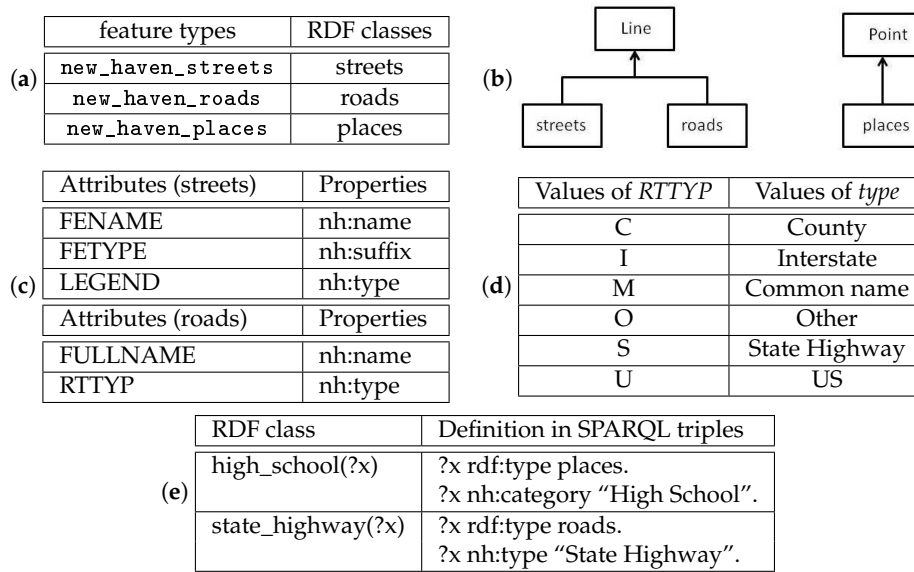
(a)

| feature types | RDF classes |
|---|---|
| new_haven_streets | streets |
| new_haven_roads | roads |
| new_haven_places | places |

(b)

Line

streets

roads

Point

places

(c)

| Attributes (streets) | Properties |
|---|---|
| FENAME | nh:name |
| FETYPE | nh:suffix |
| LEGEND | nh:type |

| Attributes (roads) | Properties |
|---|---|
| FULLNAME | nh:name |
| RTTYP | nh:type |

(d)

| Values of *RTTYP* | Values of *type* |
|---|---|
| C | County |
| I | Interstate |
| M | Common name |
| O | Other |
| S | State Highway |
| U | US |

(e)

| RDF class | Definition in SPARQL triples |
|---|---|
| high_school(?x) | ?x rdf:type places. ?x nh:category “High School”. |
| state_highway(?x) | ?x rdf:type roads. ?x nh:type “State Highway”. |